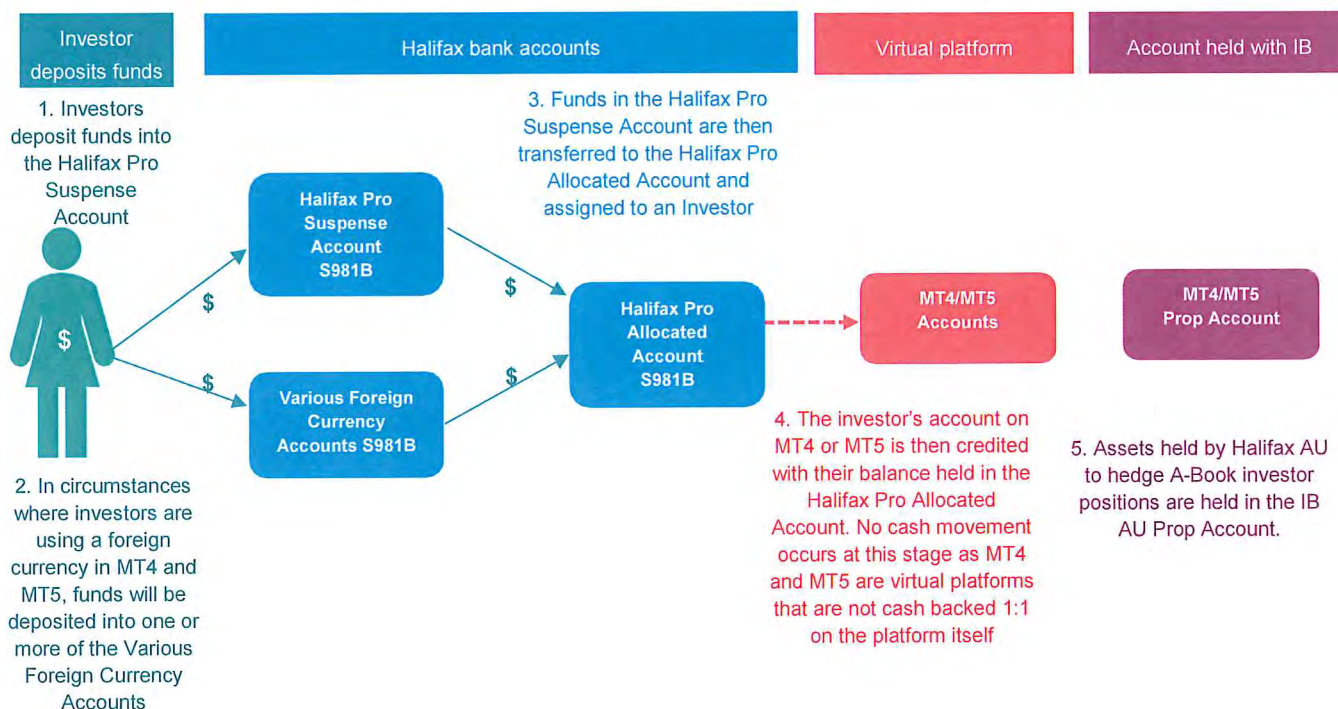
Investor deposits funds

Halifax bank accounts

Virtual platform

Account held with IB

1. Investors deposit funds into the Halifax Pro Suspense Account

3. Funds in the Halifax Pro Suspense Account are then transferred to the Halifax Pro Allocated Account and assigned to an Investor

Halifax Pro Suspense Account S981B

$

$

$

$

$

Halifax Pro Allocated Account S981B

MT4/MT5 Accounts

MT4/MT5 Prop Account

Various Foreign Currency Accounts S981B

4. The investor's account on MT4 or MT5 is then credited with their balance held in the Halifax Pro Allocated Account. No cash movement occurs at this stage as MT4 and MT5 are virtual platforms that are not cash backed 1:1 on the platform itself

5. Assets held by Halifax AU to hedge A-Book investor positions are held in the IB AU Prop Account.

2. In circumstances where investors are using a foreign currency in MT4 and MT5, funds will be deposited into one or more of the Various Foreign Currency Accounts